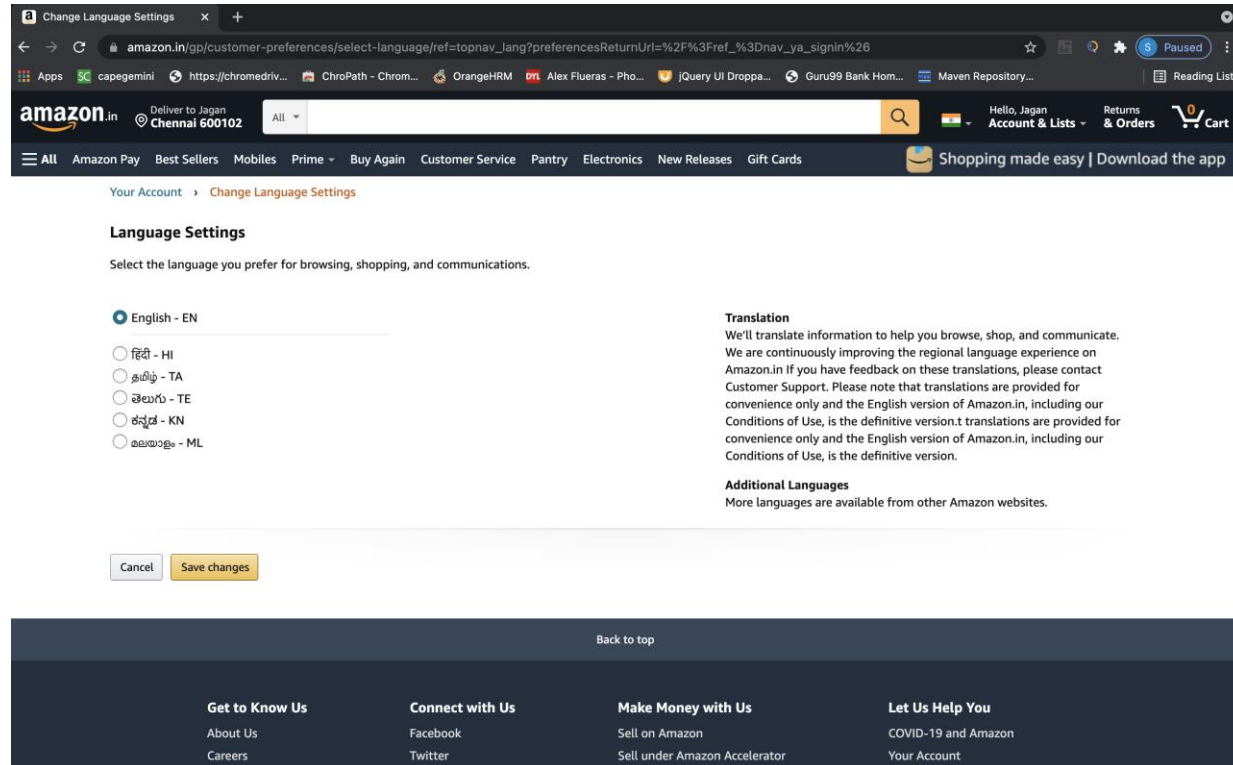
Change Language Settings × +

amazon.in/gp/customer-preferences/select-language/ref=topnav_lang?preferencesReturnUrl=%2F%3Fref_%3Dnav_ya_signin%26

S Paused

Apps capegemini https://chromedriv... ChroPath - Chrom... OrangeHRM Alex Flueras - Pho... jQuery UI Droppa... Guru99 Bank Hom... Maven Repository... Reading List

amazon.in Deliver to Jagan Chennai 600102 All Hello, Jagan Account & Lists Returns & Orders 0 Cart

All Amazon Pay Best Sellers Mobiles Prime Buy Again Customer Service Pantry Electronics New Releases Gift Cards Shopping made easy | Download the app

Your Account › Change Language Settings

Language Settings

Select the language you prefer for browsing, shopping, and communications.

English - EN

हिंदी - HI

தமிழ் - TA

తెలుగు - TE

ಕನ್ನಡ - KN

മലയാളം - ML

Translation
We'll translate information to help you browse, shop, and communicate. We are continuously improving the regional language experience on Amazon.in If you have feedback on these translations, please contact Customer Support. Please note that translations are provided for convenience only and the English version of Amazon.in, including our Conditions of Use, is the definitive version.t translations are provided for convenience only and the English version of Amazon.in, including our Conditions of Use, is the definitive version.

Additional Languages
More languages are available from other Amazon websites.

Cancel Save changes

Back to top

Get to Know Us
About Us
Careers

Connect with Us
Facebook
Twitter

Make Money with Us
Sell on Amazon
Sell under Amazon Accelerator

Let Us Help You
COVID-19 and Amazon
Your Account